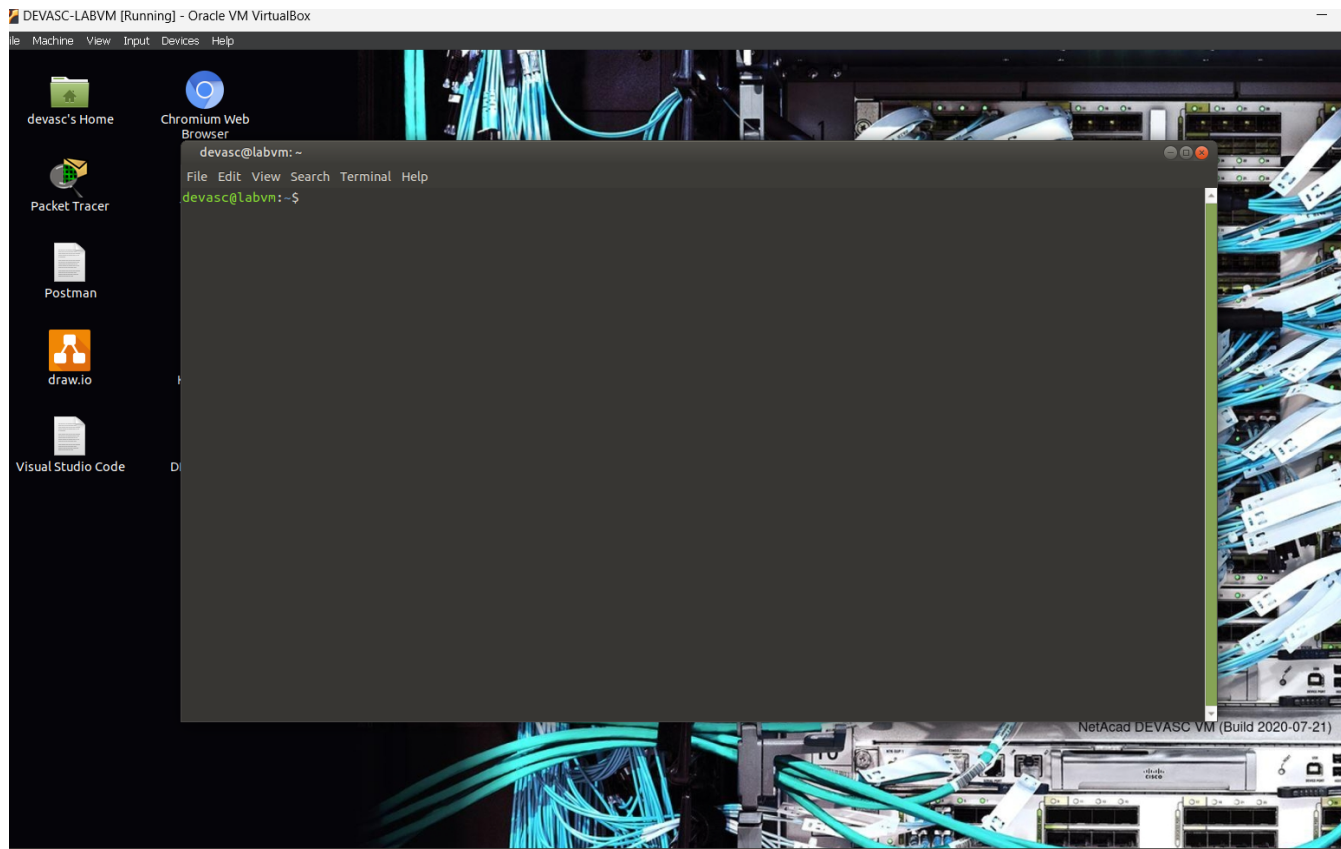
DEVASC-LABVM [Running] - Oracle VM VirtualBox

ile Machine View Input Devices Help

devasc's Home

Chromium Web Browser

Packet Tracer

Postman

draw.io

Visual Studio Code

devasc@labvm: ~

File Edit View Search Terminal Help

devasc@labvm:~$

NetAcad DEVASC VM (Build 2020-07-21)

cisco